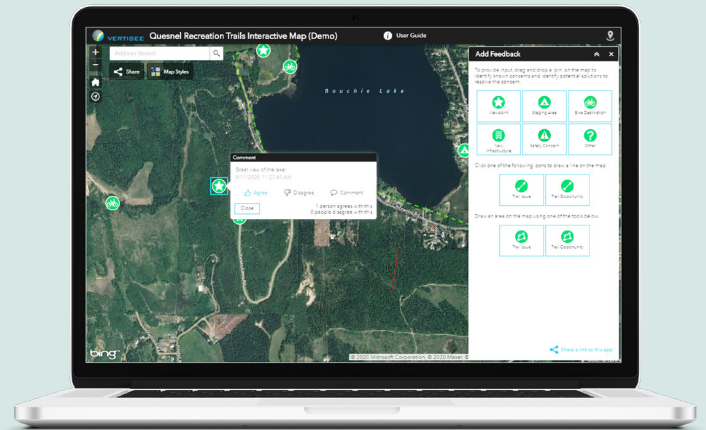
VERTISEE Quesnel Recreation Trails Interactive Map (Demo)

User Guide

Address Search

Share

Map Styles

Bouchie Lake

Comment

Great view of the lake!

6/11/2020, 11:27:41 AM

Agree

Disagree

Comment

Close

1 person agrees with this
0 people disagree with this

Add Feedback

To provide input, drag and drop a 'pin' on the map to identify known concerns and identify potential solutions to resolve the concern.

Viewpoint

Staging Area

Bike Destination

New Infrastructure

Safety Concern

Other

Click one of the following icons to draw a line on the map:

Trail Issue

Trail Opportunity

Draw an area on the map using one of the tools below.

Trail Issue

Trail Opportunity

Share a link to this app

bing

© 2020 Microsoft Corporation, © 2020 Maxar